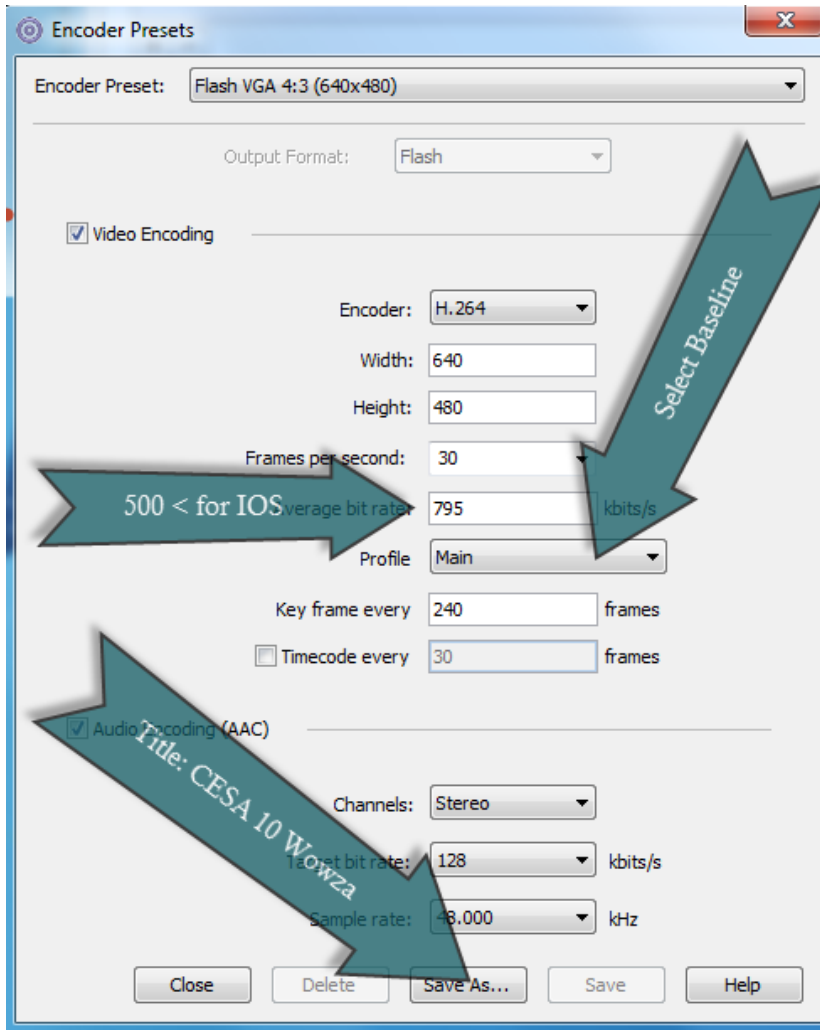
Encoder Presets

Encoder Preset: Flash VGA 4:3 (640x480)

Output Format: Flash

Video Encoding

Select Baseline

Encoder: H.264

Width: 640

Height: 480

Frames per second: 30

500 < for IOS

Average bit rate: 795 kbits/s

Profile Main

Key frame every 240 frames

Timecode every 30 frames

Audio Encoding (AAC)

Title: CESA 10 Wowza

Channels: Stereo

Target bit rate: 128 kbits/s

Sample rate: 48.000 kHz

Close Delete Save As... Save Help